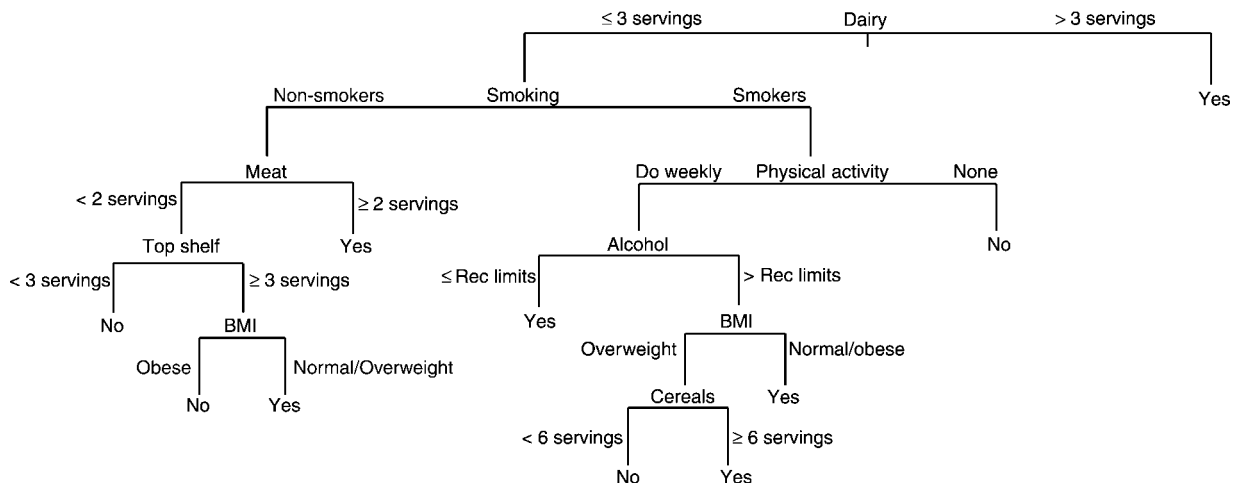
$\leq 3$ servings Dairy $> 3$ servings

Yes

Non-smokers Smoking Smokers

Meat

$< 2$ servings $\geq 2$ servings

Top shelf Yes

$< 3$ servings $\geq 3$ servings

No BMI

Obese Normal/Overweight

No Yes

Do weekly Physical activity None

Alcohol No

$\leq$ Rec limits $>$ Rec limits

Yes BMI

Overweight Normal/obese

Cereals Yes

$< 6$ servings $\geq 6$ servings

No Yes